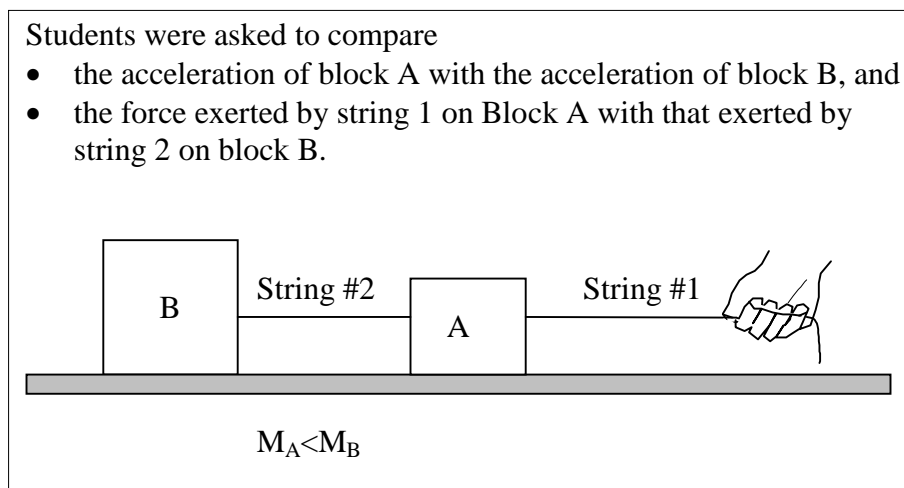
Students were asked to compare

- the acceleration of block A with the acceleration of block B, and
- the force exerted by string 1 on Block A with that exerted by string 2 on block B.

B

String #2

A

String #1

$M_A < M_B$